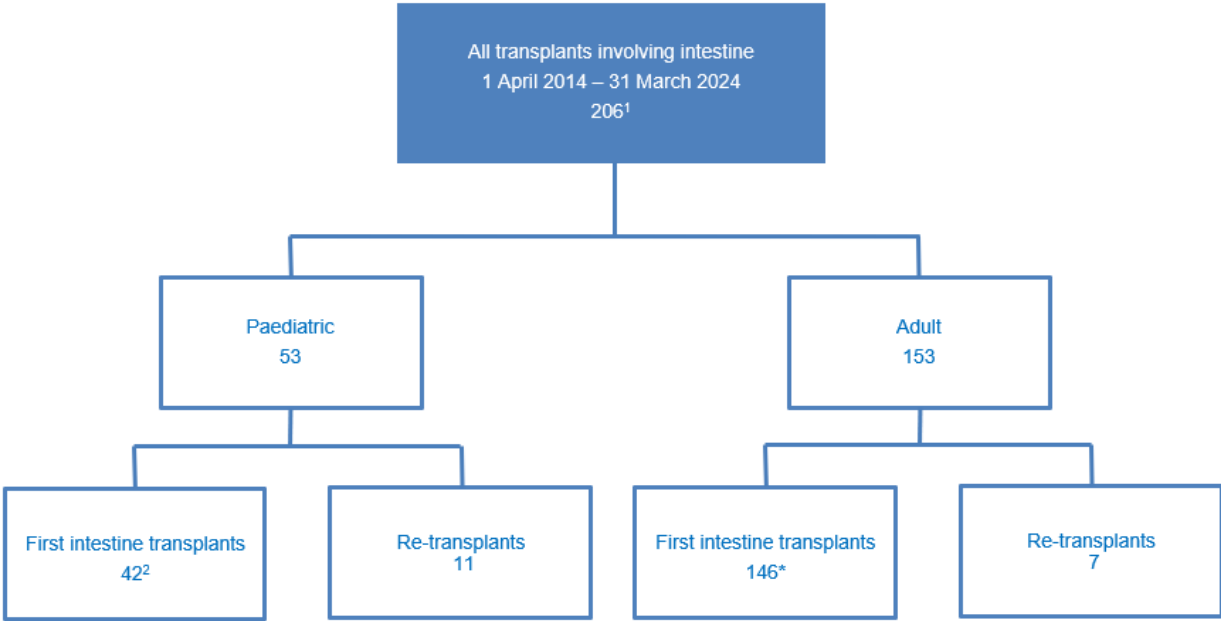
All transplants involving intestine
1 April 2014 – 31 March 2024
206$^{1}$

Paediatric
53

Adult
153

First intestine transplants
42$^{2}$

Re-transplants
11

First intestine transplants
146*

Re-transplants
7